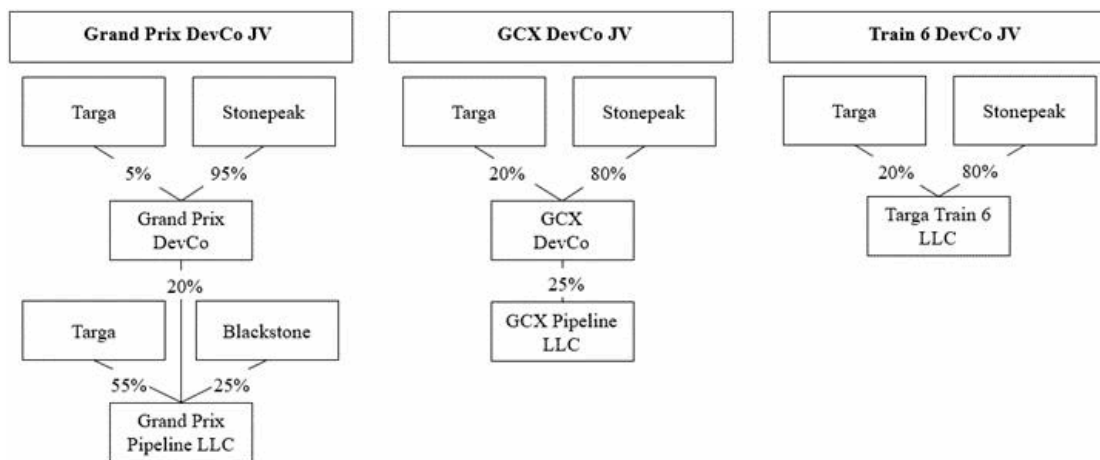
Grand Prix DevCo JV

Targa

Stonepeak

5%

95%

Grand Prix DevCo

20%

Targa

Blackstone

55%

25%

Grand Prix Pipeline LLC

GCX DevCo JV

Targa

Stonepeak

20%

80%

GCX DevCo

25%

GCX Pipeline LLC

Train 6 DevCo JV

Targa

Stonepeak

20%

80%

Targa Train 6 LLC